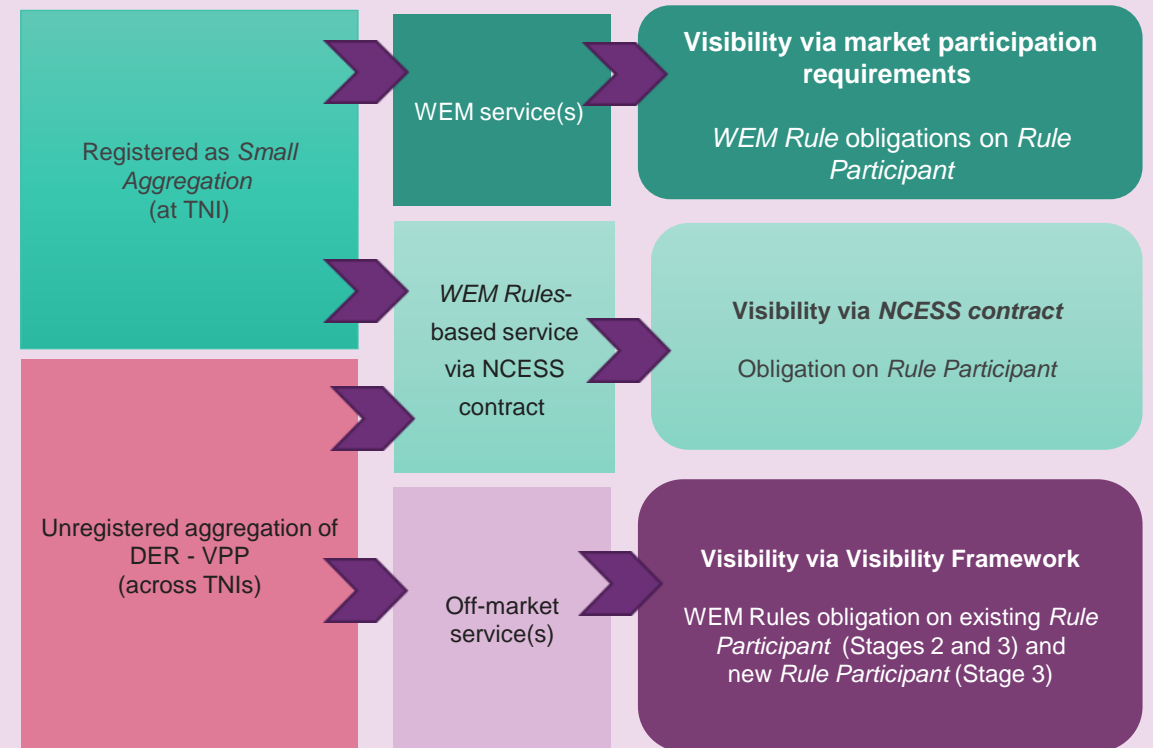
Registered as Small Aggregation (at TNI)

WEM service(s)

Visibility via market participation requirements

WEM Rule obligations on Rule Participant

WEM Rules-based service via NCESS contract

Visibility via NCESS contract

Obligation on Rule Participant

Unregistered aggregation of DER - VPP (across TNIs)

Off-market service(s)

Visibility via Visibility Framework

WEM Rules obligation on existing Rule Participant (Stages 2 and 3) and new Rule Participant (Stage 3)